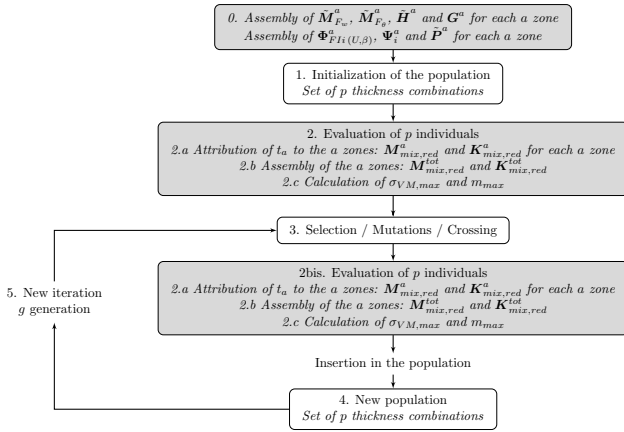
0. Assembly of $\tilde{\boldsymbol{M}}^a_{F_w}$, $\tilde{\boldsymbol{M}}^a_{F_s}$, $\tilde{\boldsymbol{H}}^a$ and $\boldsymbol{G}^a$ for each a zone
Assembly of $\boldsymbol{\Phi}^a_{FIi\,(U,\beta)}$, $\boldsymbol{\Psi}^a_i$ and $\tilde{\boldsymbol{P}}^a$ for each a zone

1. Initialization of the population
Set of $p$ thickness combinations

2. Evaluation of $p$ individuals
2.a Attribution of $t_a$ to the a zones: $\boldsymbol{M}^a_{mix,red}$ and $\boldsymbol{K}^a_{mix,red}$ for each a zone
2.b Assembly of the a zones: $\boldsymbol{M}^{tot}_{mix,red}$ and $\boldsymbol{K}^{tot}_{mix,red}$
2.c Calculation of $\sigma_{VM,max}$ and $m_{max}$

3. Selection / Mutations / Crossing

5. New iteration
$g$ generation

2bis. Evaluation of $p$ individuals
2.a Attribution of $t_a$ to the a zones: $\boldsymbol{M}^a_{mix,red}$ and $\boldsymbol{K}^a_{mix,red}$ for each a zone
2.b Assembly of the a zones: $\boldsymbol{M}^{tot}_{mix,red}$ and $\boldsymbol{K}^{tot}_{mix,red}$
2.c Calculation of $\sigma_{VM,max}$ and $m_{max}$

Insertion in the population

4. New population
Set of $p$ thickness combinations